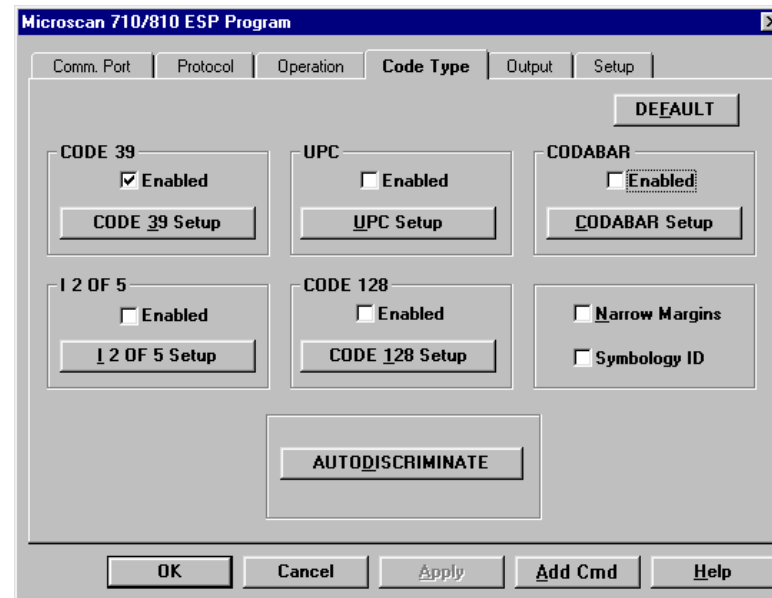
Microscan 710/810 ESP Program

Comm. Port | Protocol | Operation | Code Type | Output | Setup

DEFAULT

CODE 39
☑ Enabled
CODE 39 Setup

UPC
☐ Enabled
UPC Setup

CODABAR
☐ Enabled
CODABAR Setup

I 2 OF 5
☐ Enabled
I 2 OF 5 Setup

CODE 128
☐ Enabled
CODE 128 Setup

☐ Narrow Margins
☐ Symbology ID

AUTODISCRIMINATE

OK | Cancel | Apply | Add Cmd | Help